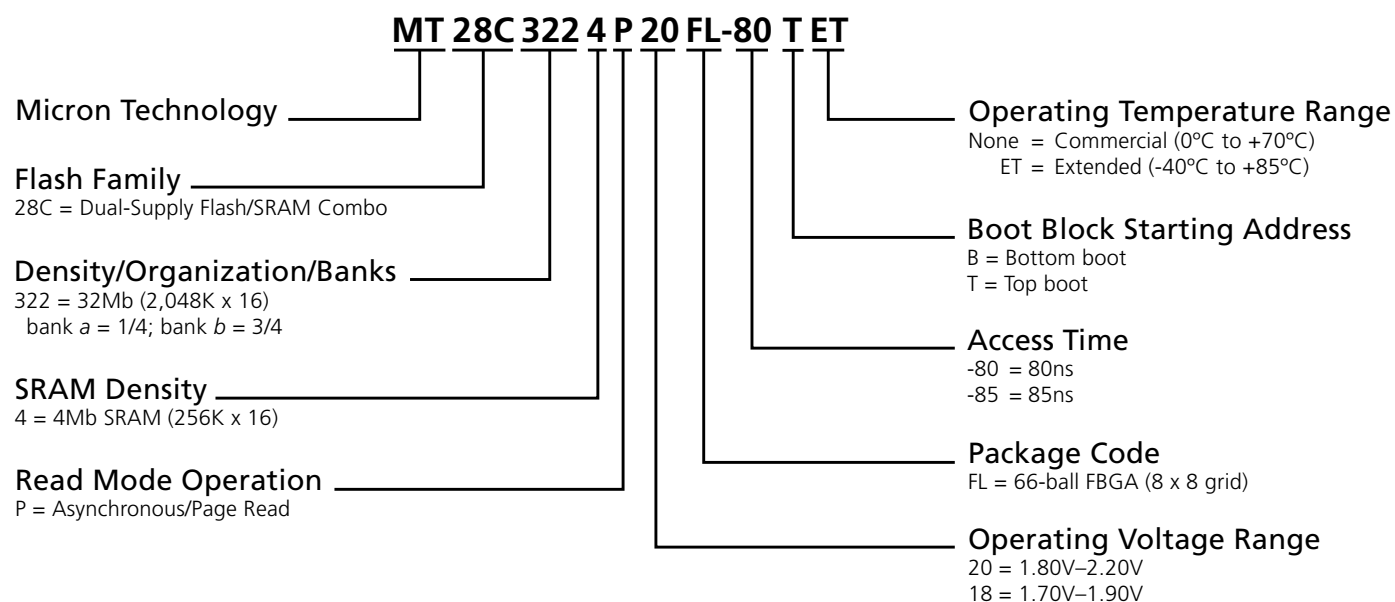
MT 28C 322 4 P 20 FL-80 T ET

Micron Technology

Flash Family
28C = Dual-Supply Flash/SRAM Combo

Density/Organization/Banks
322 = 32Mb (2,048K x 16)
bank *a* = 1/4; bank *b* = 3/4

SRAM Density
4 = 4Mb SRAM (256K x 16)

Read Mode Operation
P = Asynchronous/Page Read

Operating Temperature Range
None = Commercial (0ºC to +70ºC)
ET = Extended (-40ºC to +85ºC)

Boot Block Starting Address
B = Bottom boot
T = Top boot

Access Time
-80 = 80ns
-85 = 85ns

Package Code
FL = 66-ball FBGA (8 x 8 grid)

Operating Voltage Range
20 = 1.80V–2.20V
18 = 1.70V–1.90V